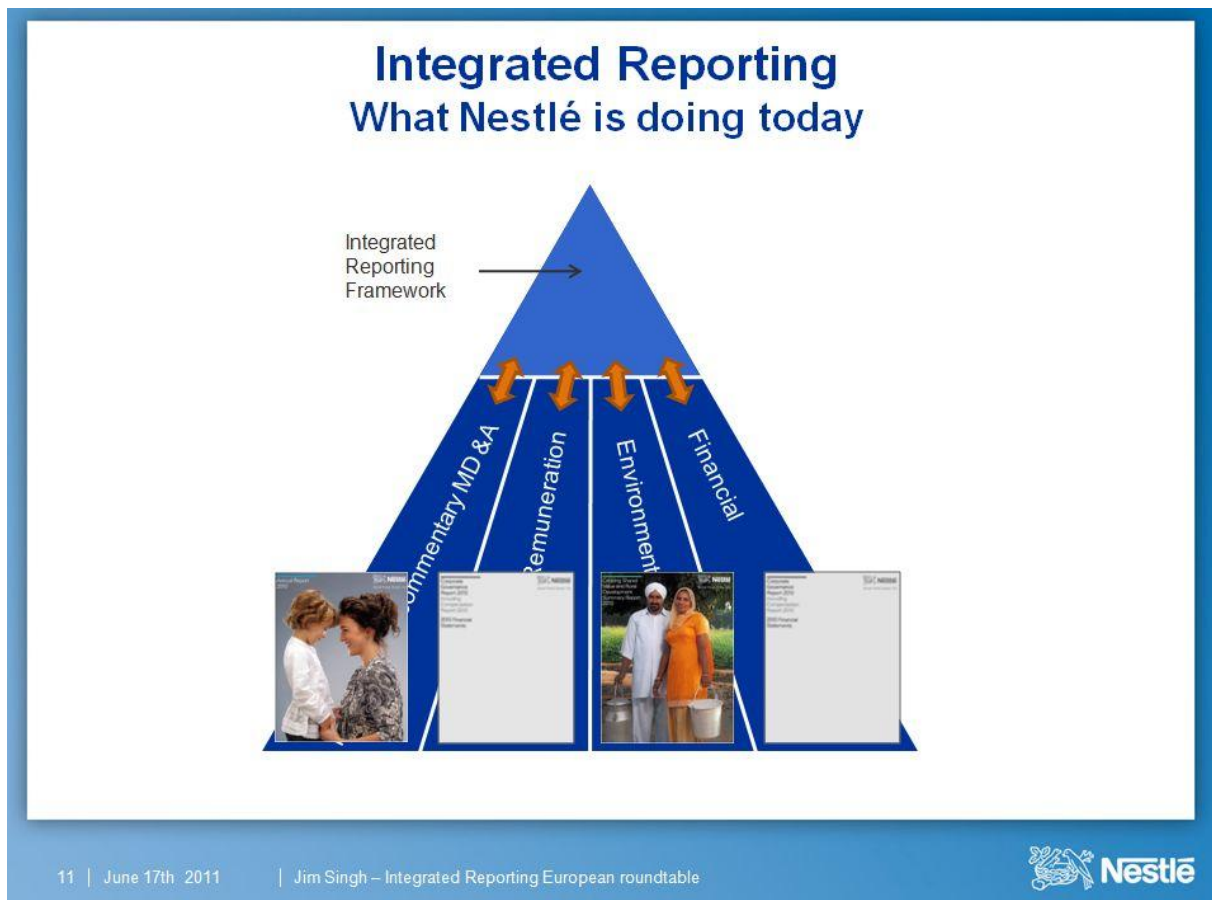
Integrated Reporting
What Nestlé is doing today

Integrated Reporting Framework

Commentary MD &A

Remuneration

Environment

Financial

11 | June 17th 2011 | Jim Singh – Integrated Reporting European roundtable

Nestlé